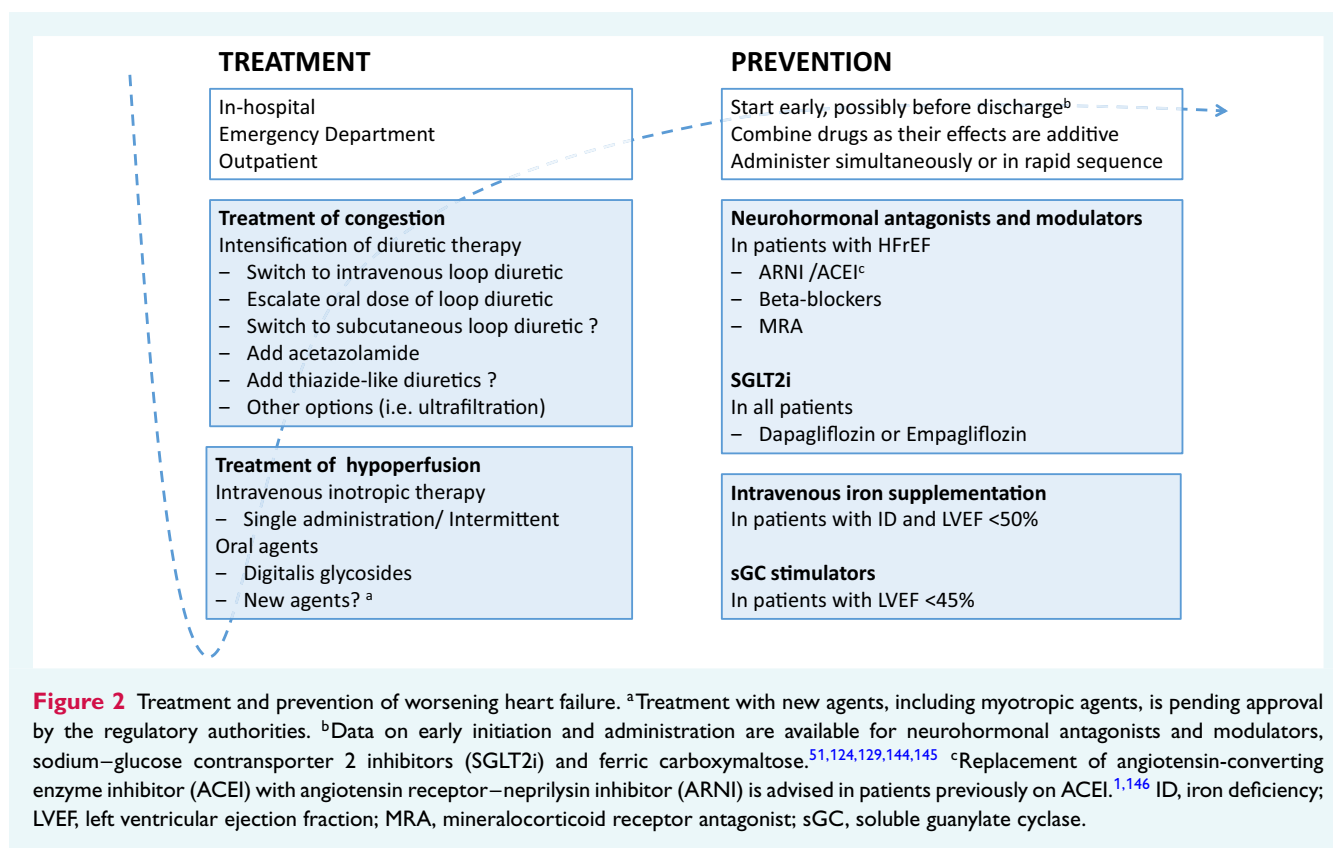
TREATMENT

In-hospital
Emergency Department
Outpatient

**Treatment of congestion**
Intensification of diuretic therapy
– Switch to intravenous loop diuretic
– Escalate oral dose of loop diuretic
– Switch to subcutaneous loop diuretic ?
– Add acetazolamide
– Add thiazide-like diuretics ?
– Other options (i.e. ultrafiltration)

**Treatment of hypoperfusion**
Intravenous inotropic therapy
– Single administration/ Intermittent
Oral agents
– Digitalis glycosides
– New agents? $^a$

PREVENTION

Start early, possibly before discharge$^b$
Combine drugs as their effects are additive
Administer simultaneously or in rapid sequence

**Neurohormonal antagonists and modulators**
In patients with HFrEF
– ARNI /ACEI$^c$
– Beta-blockers
– MRA

**SGLT2i**
In all patients
– Dapagliflozin or Empagliflozin

**Intravenous iron supplementation**
In patients with ID and LVEF <50%

**sGC stimulators**
In patients with LVEF <45%

**Figure 2** Treatment and prevention of worsening heart failure. $^a$Treatment with new agents, including myotropic agents, is pending approval by the regulatory authorities. $^b$Data on early initiation and administration are available for neurohormonal antagonists and modulators, sodium–glucose contransporter 2 inhibitors (SGLT2i) and ferric carboxymaltose.$^{51,124,129,144,145}$ $^c$Replacement of angiotensin-converting enzyme inhibitor (ACEI) with angiotensin receptor–neprilysin inhibitor (ARNI) is advised in patients previously on ACEI.$^{1,146}$ ID, iron deficiency; LVEF, left ventricular ejection fraction; MRA, mineralocorticoid receptor antagonist; sGC, soluble guanylate cyclase.